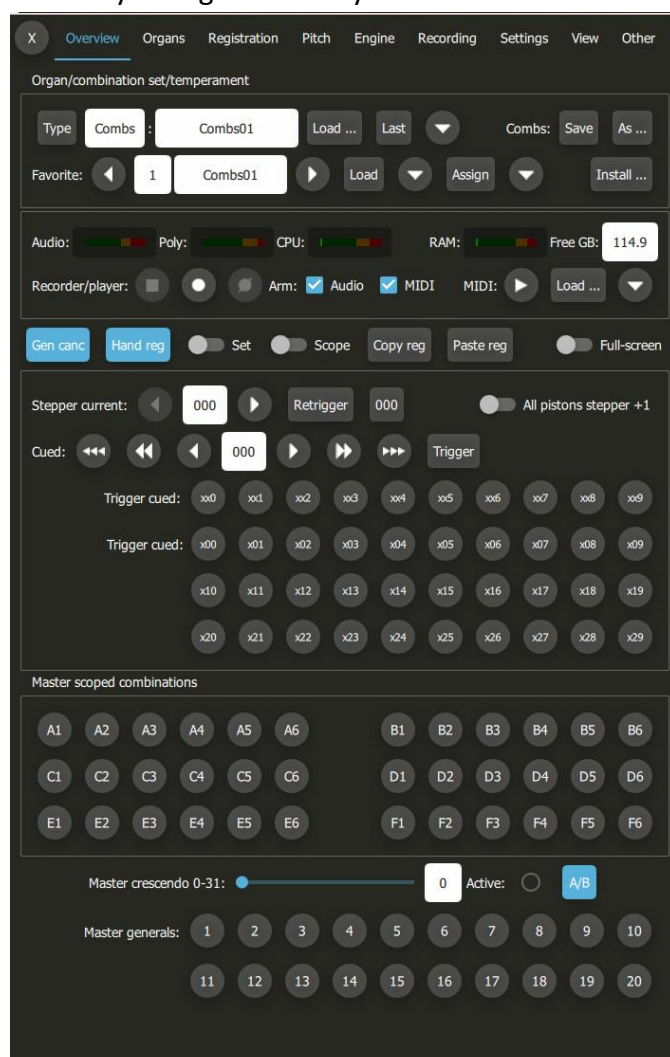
X Overview Organs Registration Pitch Engine Recording Settings View Other

Organ/combination set/temperament

Type Combs : Combs01 Load ... Last Combs: Save As ...

Favorite: 1 Combs01 Load Assign Install ...

Audio: Poly: CPU: RAM: Free GB: 114.9

Recorder/player: Arm: Audio MIDI MIDI: Load ...

Gen canc Hand reg Set Scope Copy reg Paste reg Full-screen

Stepper current: 000 Retrigger 000 All pistons stepper +1

Cued: 000 Trigger

Trigger cued: xx0 xx1 xx2 xx3 xx4 xx5 xx6 xx7 xx8 xx9

Trigger cued: x00 x01 x02 x03 x04 x05 x06 x07 x08 x09

x10 x11 x12 x13 x14 x15 x16 x17 x18 x19

x20 x21 x22 x23 x24 x25 x26 x27 x28 x29

Master scoped combinations

| A1 | A2 | A3 | A4 | A5 | A6 | B1 | B2 | B3 | B4 | B5 | B6 |
|---|---|---|---|---|---|---|---|---|---|---|---|
| C1 | C2 | C3 | C4 | C5 | C6 | D1 | D2 | D3 | D4 | D5 | D6 |
| E1 | E2 | E3 | E4 | E5 | E6 | F1 | F2 | F3 | F4 | F5 | F6 |

Master crescendo 0-31: 0 Active: A/B

Master generals: 1 2 3 4 5 6 7 8 9 10

11 12 13 14 15 16 17 18 19 20